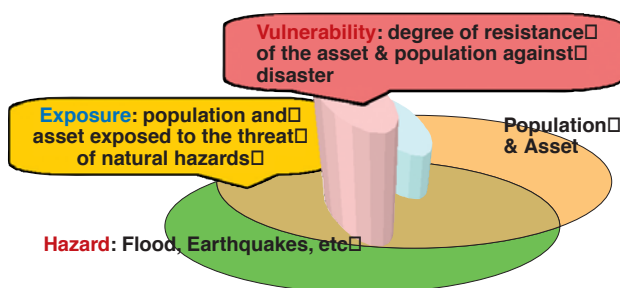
Vulnerability: degree of resistance of the asset & population against disaster

Exposure: population and asset exposed to the threat of natural hazards

Population & Asset

Hazard: Flood, Earthquakes, etc